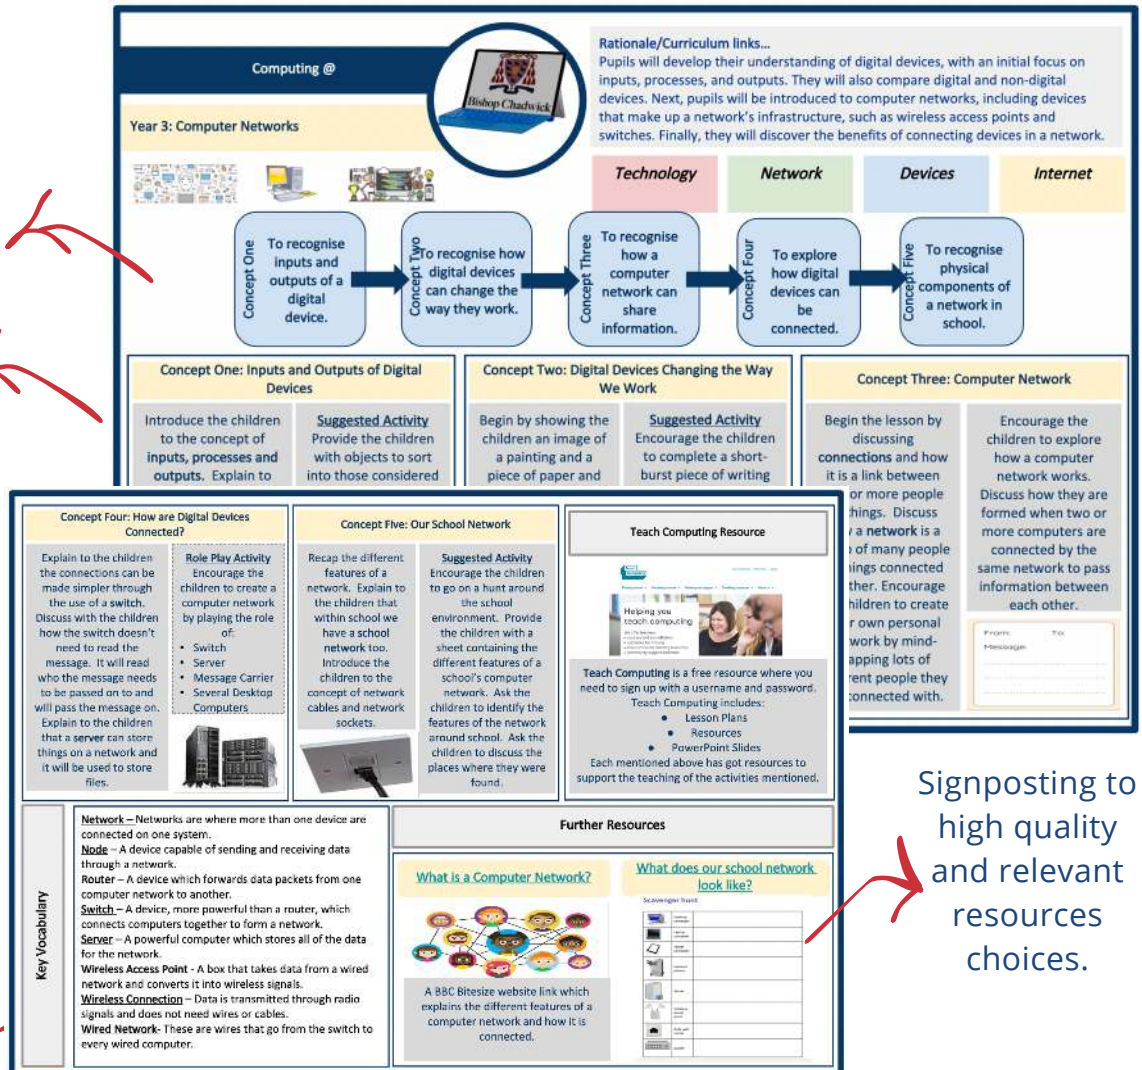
Computing @

Bishop Chadwick

Year 3: Computer Networks

Rationale/Curriculum links…
Pupils will develop their understanding of digital devices, with an initial focus on inputs, processes, and outputs. They will also compare digital and non-digital devices. Next, pupils will be introduced to computer networks, including devices that make up a network's infrastructure, such as wireless access points and switches. Finally, they will discover the benefits of connecting devices in a network.

Technology | Network | Devices | Internet

Concept One: To recognise inputs and outputs of a digital device.

Concept Two: To recognise how digital devices can change the way they work.

Concept Three: To recognise how a computer network can share information.

Concept Four: To explore how digital devices can be connected.

Concept Five: To recognise physical components of a network in school.

Concept One: Inputs and Outputs of Digital Devices

Introduce the children to the concept of inputs, processes and outputs. Explain to

Suggested Activity
Provide the children with objects to sort into those considered

Concept Two: Digital Devices Changing the Way We Work

Begin by showing the children an image of a painting and a piece of paper and

Suggested Activity
Encourage the children to complete a short-burst piece of writing

Concept Three: Computer Network

Begin the lesson by discussing connections and how it is a link between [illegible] or more people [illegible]hings. Discuss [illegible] a network is a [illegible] of many people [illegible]ings connected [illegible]ther. Encourage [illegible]hildren to create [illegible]r own personal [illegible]work by mind-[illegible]apping lots of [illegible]rent people they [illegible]onnected with.

Encourage the children to explore how a computer network works. Discuss how they are formed when two or more computers are connected by the same network to pass information between each other.

From: To: Message:

Concept Four: How are Digital Devices Connected?

Explain to the children the connections can be made simpler through the use of a switch. Discuss with the children how the switch doesn't need to read the message. It will read who the message needs to be passed on to and will pass the message on. Explain to the children that a server can store things on a network and it will be used to store files.

Role Play Activity
Encourage the children to create a computer network by playing the role of:
• Switch
• Server
• Message Carrier
• Several Desktop Computers

Concept Five: Our School Network

Recap the different features of a network. Explain to the children that within school we have a school network too. Introduce the children to the concept of network cables and network sockets.

Suggested Activity
Encourage the children to go on a hunt around the school environment. Provide the children with a sheet containing the different features of a school's computer network. Ask the children to identify the features of the network around school. Ask the children to discuss the places where they were found.

Teach Computing Resource

Helping you teach computing

Teach Computing is a free resource where you need to sign up with a username and password. Teach Computing includes:
• Lesson Plans
• Resources
• PowerPoint Slides
Each mentioned above has got resources to support the teaching of the activities mentioned.

Key Vocabulary

Network – Networks are where more than one device are connected on one system.
Node – A device capable of sending and receiving data through a network.
Router – A device which forwards data packets from one computer network to another.
Switch – A device, more powerful than a router, which connects computers together to form a network.
Server – A powerful computer which stores all of the data for the network.
Wireless Access Point - A box that takes data from a wired network and converts it into wireless signals.
Wireless Connection – Data is transmitted through radio signals and does not need wires or cables.
Wired Network- These are wires that go from the switch to every wired computer.

Further Resources

What is a Computer Network?

A BBC Bitesize website link which explains the different features of a computer network and how it is connected.

What does our school network look like?

Scavenger hunt

Signposting to high quality and relevant resources choices.